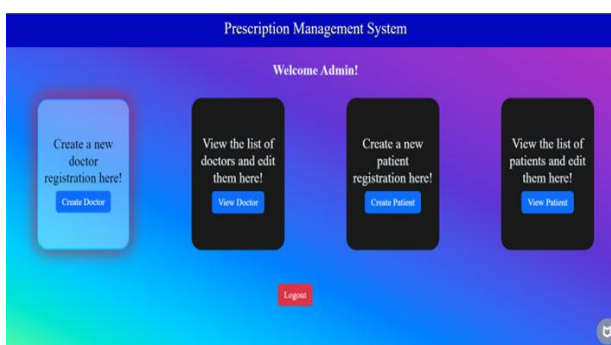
Prescription Management System

Welcome Admin!

Create a new doctor registration here!

Create Doctor

View the list of doctors and edit them here!

View Doctor

Create a new patient registration here!

Create Patient

View the list of patients and edit them here!

View Patient

Logout